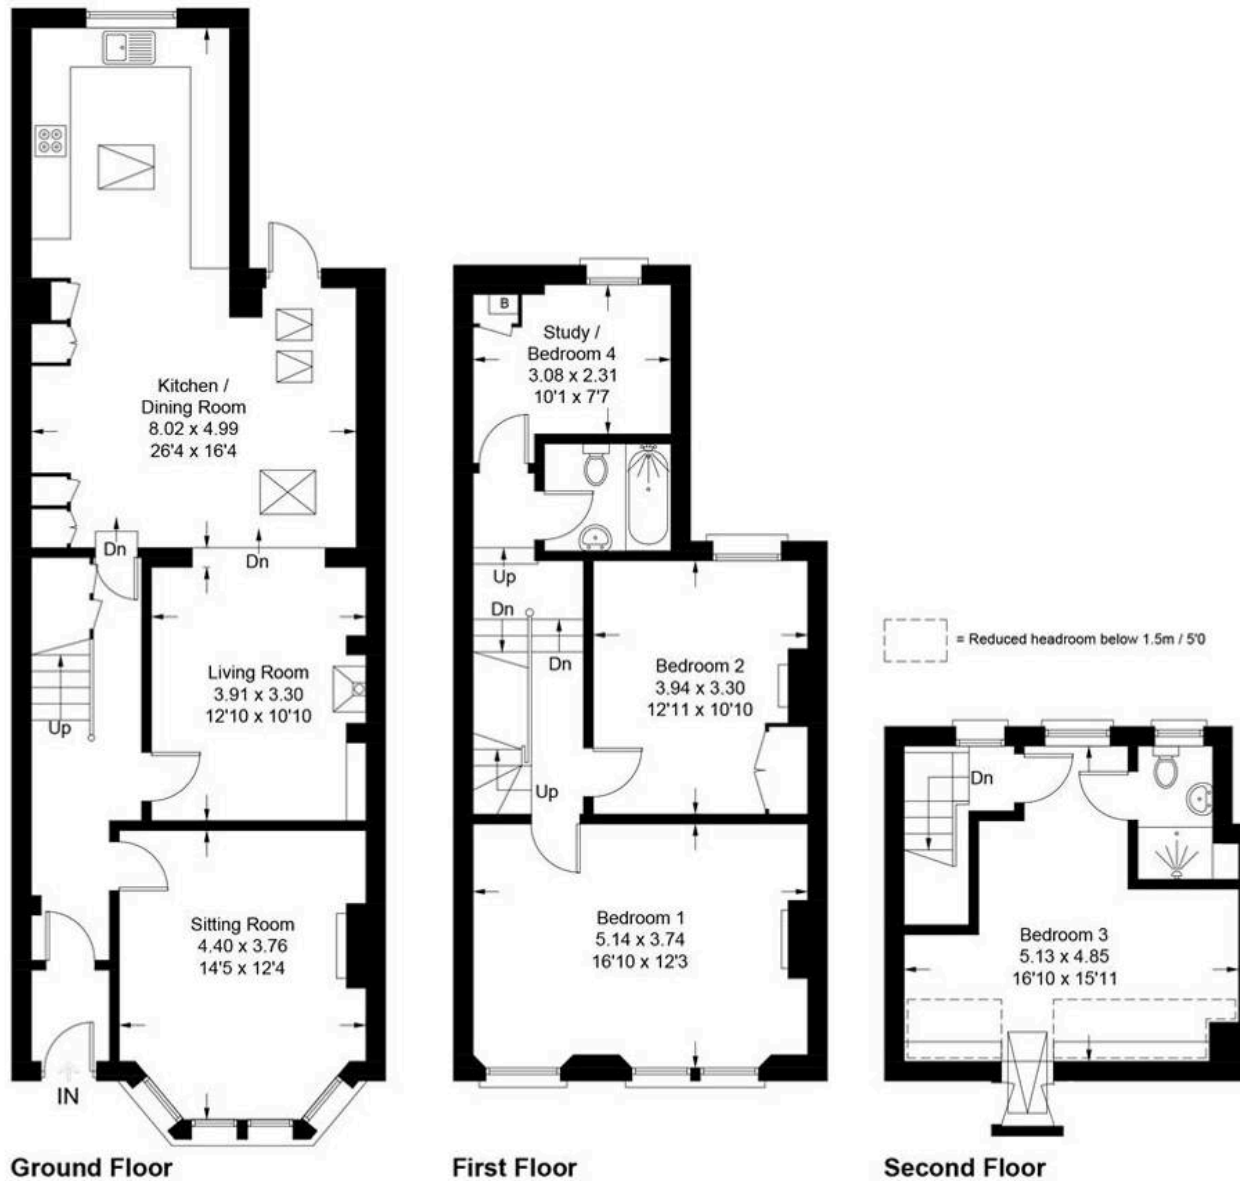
Kitchen / Dining Room
8.02 x 4.99
26'4 x 16'4

Dn

Dn

Living Room
3.91 x 3.30
12'10 x 10'10

Up

Sitting Room
4.40 x 3.76
14'5 x 12'4

IN

Ground Floor

B

Study / Bedroom 4
3.08 x 2.31
10'1 x 7'7

Up

Dn

Dn

Bedroom 2
3.94 x 3.30
12'11 x 10'10

Up

Bedroom 1
5.14 x 3.74
16'10 x 12'3

First Floor

= Reduced headroom below 1.5m / 5'0

Dn

Bedroom 3
5.13 x 4.85
16'10 x 15'11

Second Floor